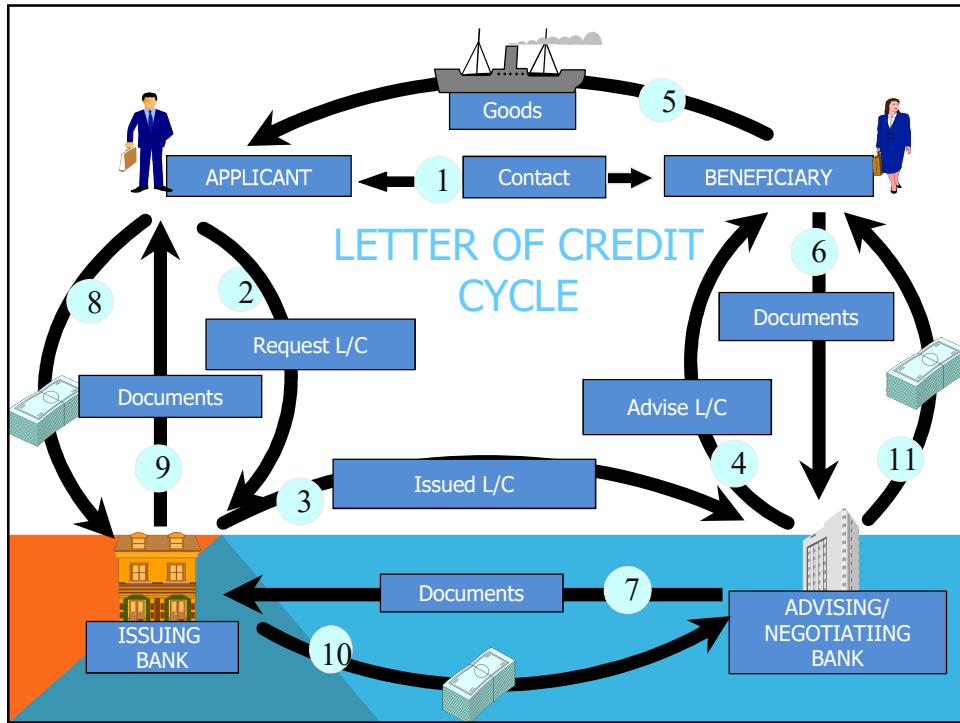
Goods

5

APPLICANT

1

Contact

BENEFICIARY

LETTER OF CREDIT CYCLE

2

8

6

Request L/C

Documents

Documents

Advise L/C

9

4

11

3

Issued L/C

Documents

7

ISSUING BANK

ADVISING/ NEGOTIATIING BANK

10